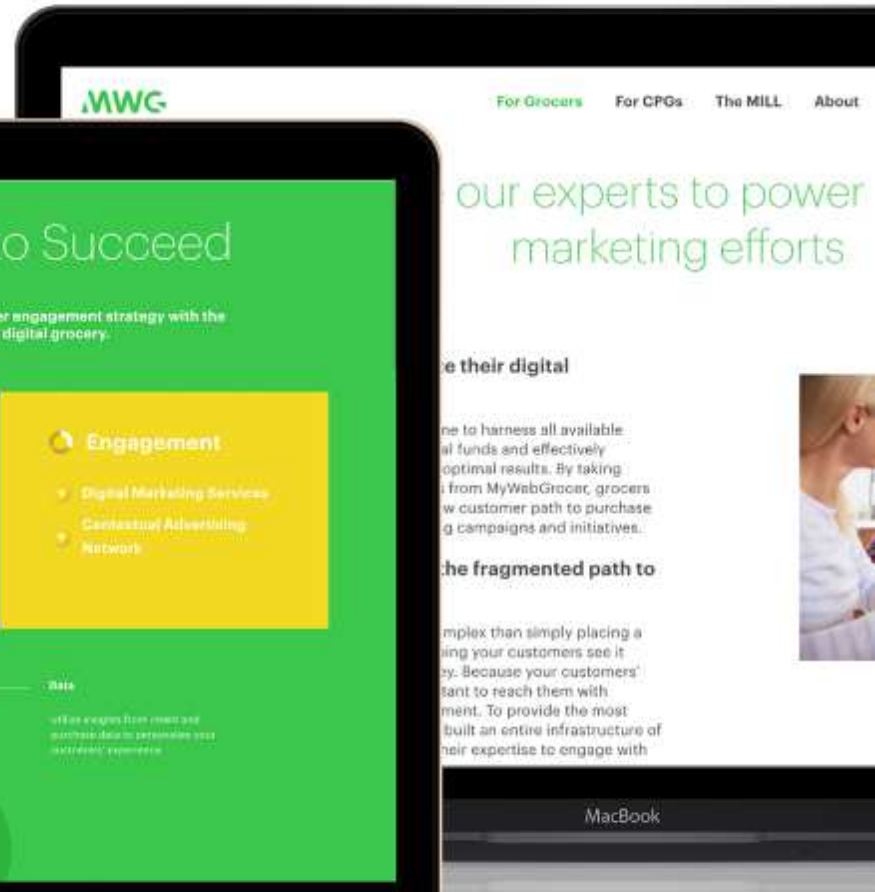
MWG

For Grocers For CPGs The MILL About

our experts to power marketing efforts

e their digital

ne to harness all available al funds and effectively optimal results. By taking from MyWebGrocer, grocers w customer path to purchase g campaigns and initiatives.

he fragmented path to

mplex than simply placing a ing your customers see it y. Because your customers' tant to reach them with ment. To provide the most built an entire infrastructure of heir expertise to engage with

MacBook

o Succeed

r engagement strategy with the digital grocery.

Engagement

Digital Marketing Services

Contextual Advertising Network

Data

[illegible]